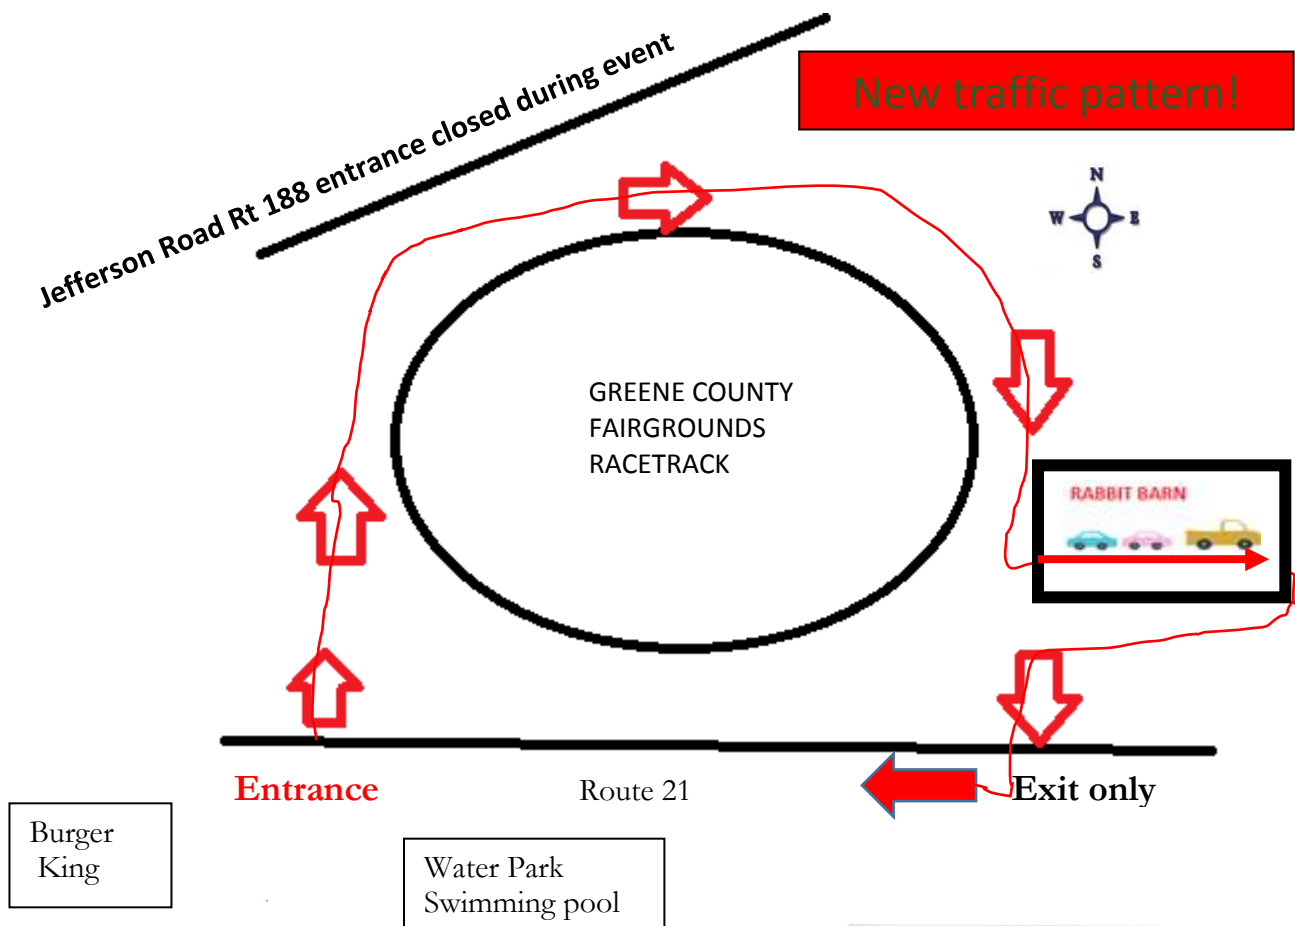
Jefferson Road Rt 188 entrance closed during event

New traffic pattern!

N
W
E
S

GREENE COUNTY
FAIRGROUNDS
RACETRACK

RABBIT BARN

Entrance

Route 21

Exit only

Burger King

Water Park
Swimming pool